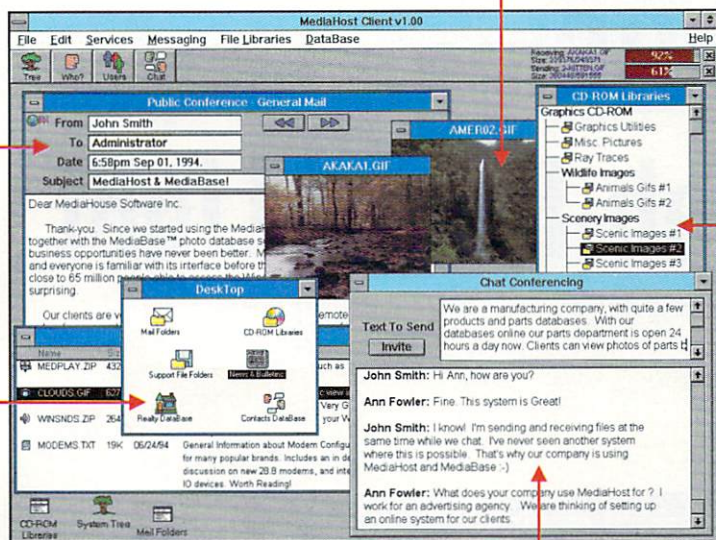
MediaHost Client v1.00

File Edit Services Messaging File Libraries DataBase Help

Tree Who? Users Chat

Receiving: AKAKAI.GIF Size: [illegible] 92%
Sending: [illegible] Size: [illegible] 61%

Public Conference : General Mail

From John Smith
To Administrator
Date 6:58pm Sep 01, 1994.
Subject MediaHost & MediaBase!

Dear MediaHouse Software Inc.

Thank-you. Since we started using the Media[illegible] together with the MediaBase™ photo database s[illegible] business opportunities have never been better. M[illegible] and everyone is familiar with its interface before t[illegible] close to 65 million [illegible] surprising.

Our clients are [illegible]

AMER02.GIF

AKAKAI.GIF

CD-ROM Libraries

Graphics CD-ROM
Graphics Utilities
Misc. Pictures
Ray Traces
Wildlife Images
Animals Gifs #1
Animals Gifs #2
Scenery Images
Scenic Images #1
Scenic Images #2
Scenic Images #3

DeskTop

Mail Folders
CD-ROM Libraries
Support File Folders
News & Bulletins
Realty DataBase
Contacts DataBase

Name
MEDPLAY.ZIP 432 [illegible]
CLOUDS.GIF 627 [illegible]
WINSNDS.ZIP 264 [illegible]
MODEMS.TXT 19K 06/24/94 General Information about Modem Configu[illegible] for many popular brands. Includes an in-de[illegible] discussion on new 28.8 modems, and inte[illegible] IO devices. Worth Reading!

Chat Conferencing

Text To Send
Invite

We are a manufacturing company, with quite a few products and parts databases. With our databases online our parts department is open 24 hours a day now. Clients can view photos of parts b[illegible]

John Smith: Hi Ann, how are you?

Ann Fowler: Fine. This system is Great!

John Smith: I know! I'm sending and receiving files at the same time while we chat. I've never seen another system where this is possible. That's why our company is using MediaHost and MediaBase :-)

Ann Fowler: What does your company use MediaHost for ? I work for an advertising agency. We are thinking of setting up an online system for our clients.

CD-ROM Libraries
System Tree
Mail Folders